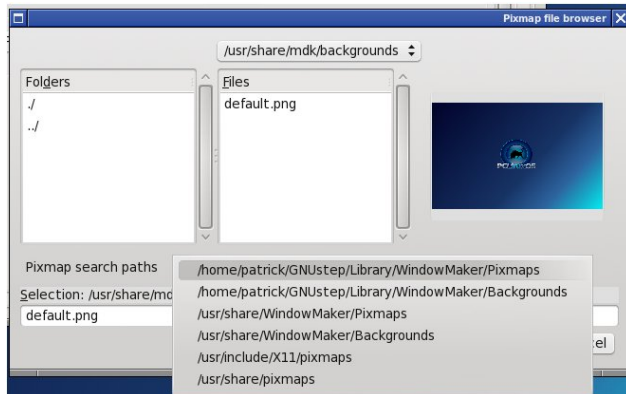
Pixmap file browser

/usr/share/mdk/backgrounds

Folders
./
../

Files
default.png

PCLinuxOS

Pixmap search paths

/home/patrick/GNUstep/Library/WindowMaker/Pixmaps
/home/patrick/GNUstep/Library/WindowMaker/Backgrounds
/usr/share/WindowMaker/Pixmaps
/usr/share/WindowMaker/Backgrounds
/usr/include/X11/pixmaps
/usr/share/pixmaps

Selection: /usr/share/md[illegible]
default.png

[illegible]el